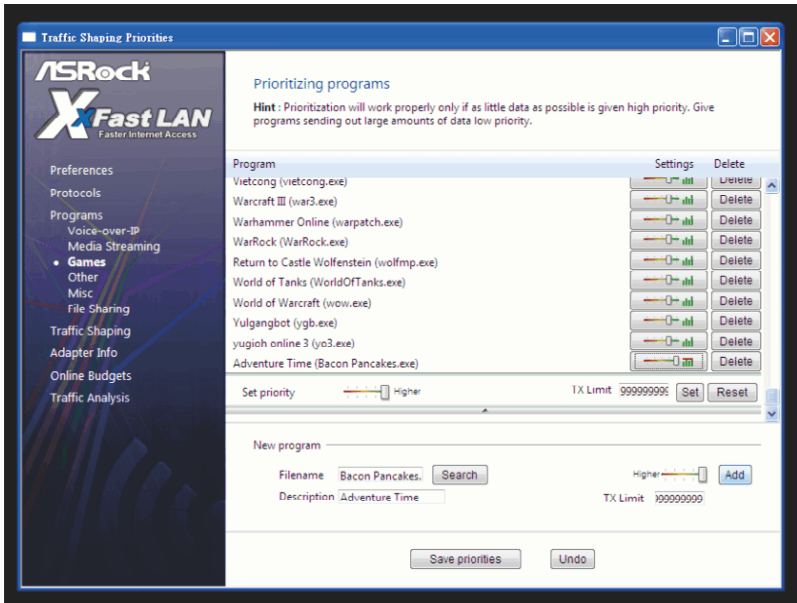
Traffic Shaping Priorities

ASRock
XFast LAN
Faster Internet Access

Preferences
Protocols
Programs
Voice-over-IP
Media Streaming
• Games
Other
Misc
File Sharing
Traffic Shaping
Adapter Info
Online Budgets
Traffic Analysis

Prioritizing programs

**Hint** : Prioritization will work properly only if as little data as possible is given high priority. Give programs sending out large amounts of data low priority.

| Program | Settings | Delete |
|---|---|---|
| Vietcong (vietcong.exe) | | Delete |
| Warcraft III (war3.exe) | | Delete |
| Warhammer Online (warpatch.exe) | | Delete |
| WarRock (WarRock.exe) | | Delete |
| Return to Castle Wolfenstein (wolfmp.exe) | | Delete |
| World of Tanks (WorldOfTanks.exe) | | Delete |
| World of Warcraft (wow.exe) | | Delete |
| Yulgangbot (ygb.exe) | | Delete |
| yugioh online 3 (yo3.exe) | | Delete |
| Adventure Time (Bacon Pancakes.exe) | | Delete |

Set priority Higher TX Limit 999999999 Set Reset

New program

Filename Bacon Pancakes. Search Higher Add
Description Adventure Time TX Limit 999999999

Save priorities Undo